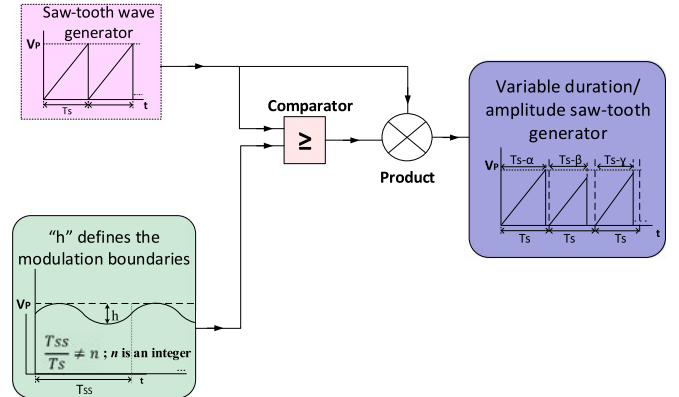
Saw-tooth wave generator

$V_P$

Ts

t

Comparator

≥

Product

Variable duration/ amplitude saw-tooth generator

$V_P$

Ts-α

Ts-β

Ts-γ

Ts

Ts

Ts

t

"h" defines the modulation boundaries

$V_P$

h

$\frac{Tss}{Ts} \neq n$ ; $n$ is an integer

Tss

t